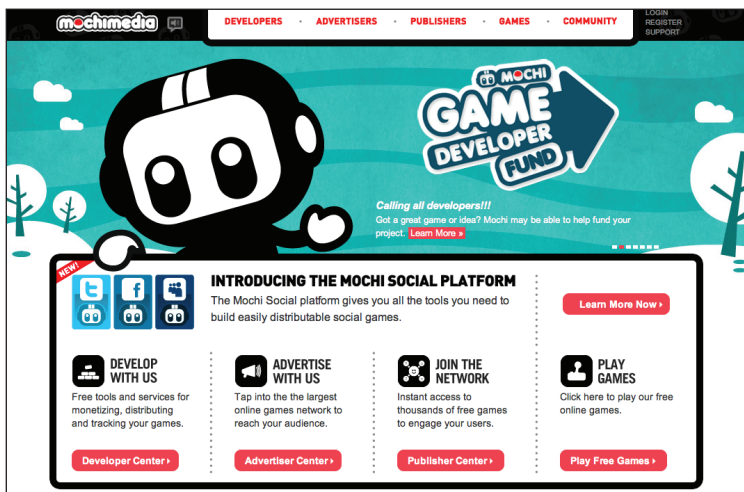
mochimedia

DEVELOPERS • ADVERTISERS • PUBLISHERS • GAMES • COMMUNITY

LOGIN
REGISTER
SUPPORT

MOCHI
GAME DEVELOPER FUND

Calling all developers!!!
Got a great game or idea? Mochi may be able to help fund your project. Learn More »

NEW!

INTRODUCING THE MOCHI SOCIAL PLATFORM
The Mochi Social platform gives you all the tools you need to build easily distributable social games.

Learn More Now ›

DEVELOP WITH US
Free tools and services for monetizing, distributing and tracking your games.
Developer Center ›

ADVERTISE WITH US
Tap into the the largest online games network to reach your audience.
Advertiser Center ›

JOIN THE NETWORK
Instant access to thousands of free games to engage your users.
Publisher Center ›

PLAY GAMES
Click here to play our free online games.
Play Free Games ›